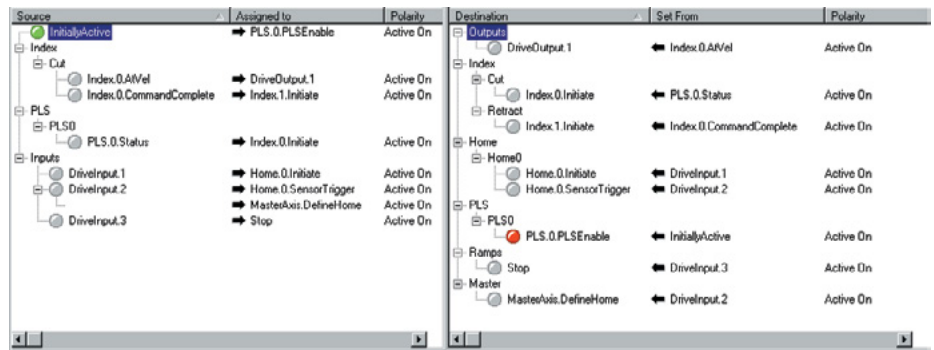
| Source | Assigned to | Polarity |
|---|---|---|
| InitiallyActive | ➡ PLS.0.PLSEnable | Active On |
| Index | | |
| Cut | | |
| Index.0.AtVel | ➡ DriveOutput.1 | Active On |
| Index.0.CommandComplete | ➡ Index.1.Initiate | Active On |
| PLS | | |
| PLS0 | | |
| PLS.0.Status | ➡ Index.0.Initiate | Active On |
| Inputs | | |
| DriveInput.1 | ➡ Home.0.Initiate | Active On |
| DriveInput.2 | ➡ Home.0.SensorTrigger | Active On |
| | ➡ MasterAxis.DefineHome | Active On |
| DriveInput.3 | ➡ Stop | Active On |

| Destination | Set From | Polarity |
|---|---|---|
| Outputs | | |
| DriveOutput.1 | ⬅ Index.0.AtVel | Active On |
| Index | | |
| Cut | | |
| Index.0.Initiate | ⬅ PLS.0.Status | Active On |
| Retract | | |
| Index.1.Initiate | ⬅ Index.0.CommandComplete | Active On |
| Home | | |
| Home0 | | |
| Home.0.Initiate | ⬅ DriveInput.1 | Active On |
| Home.0.SensorTrigger | ⬅ DriveInput.2 | Active On |
| PLS | | |
| PLS0 | | |
| PLS.0.PLSEnable | ⬅ InitiallyActive | Active On |
| Ramps | | |
| Stop | ⬅ DriveInput.3 | Active On |
| Master | | |
| MasterAxis.DefineHome | ⬅ DriveInput.2 | Active On |